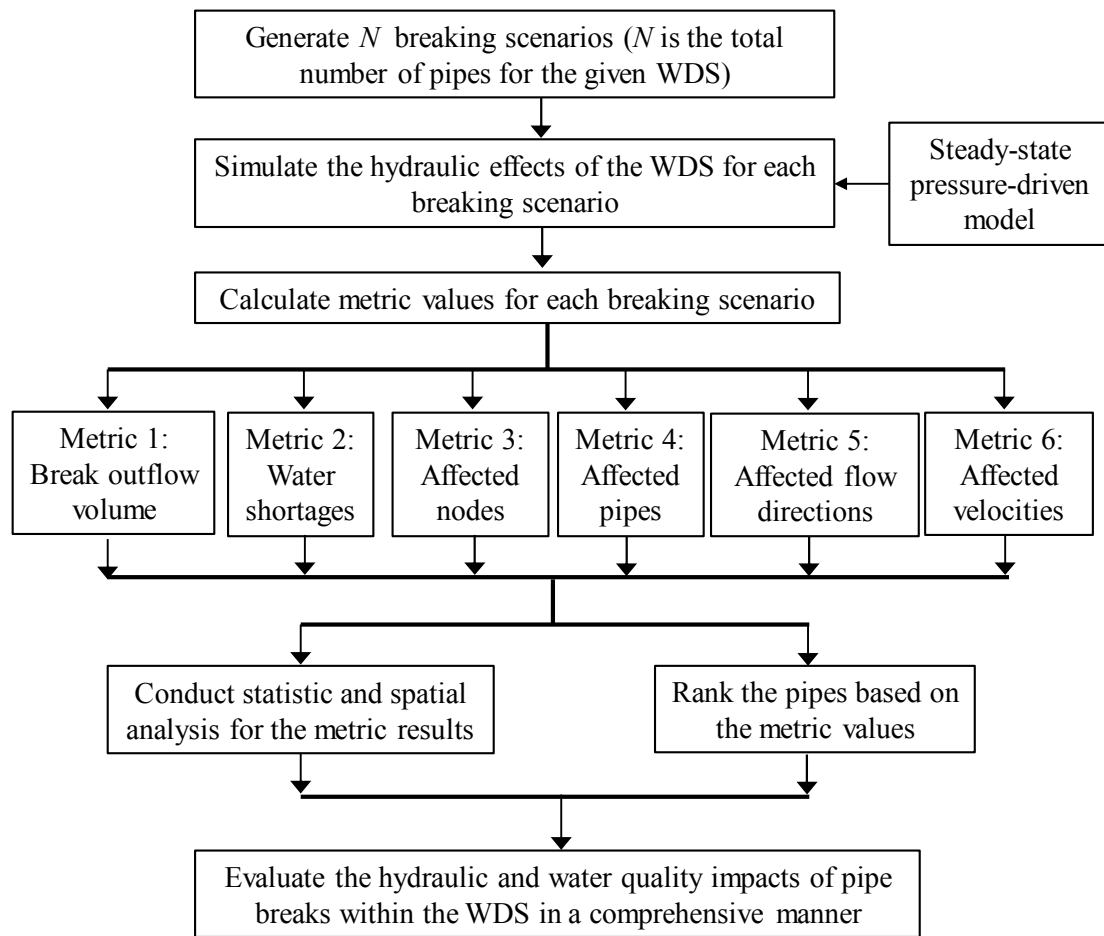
Generate $N$ breaking scenarios ($N$ is the total number of pipes for the given WDS)

Simulate the hydraulic effects of the WDS for each breaking scenario

Steady-state pressure-driven model

Calculate metric values for each breaking scenario

Metric 1: Break outflow volume

Metric 2: Water shortages

Metric 3: Affected nodes

Metric 4: Affected pipes

Metric 5: Affected flow directions

Metric 6: Affected velocities

Conduct statistic and spatial analysis for the metric results

Rank the pipes based on the metric values

Evaluate the hydraulic and water quality impacts of pipe breaks within the WDS in a comprehensive manner